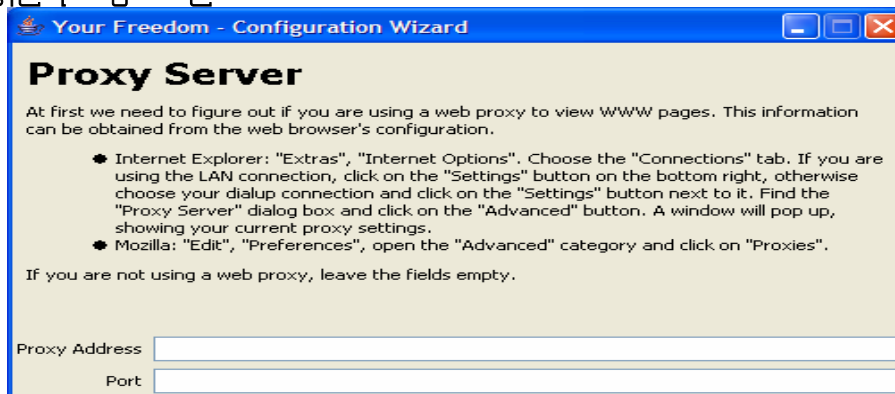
Your Freedom - Configuration Wizard

Proxy Server

At first we need to figure out if you are using a web proxy to view WWW pages. This information can be obtained from the web browser's configuration.

- Internet Explorer: "Extras", "Internet Options". Choose the "Connections" tab. If you are using the LAN connection, click on the "Settings" button on the bottom right, otherwise choose your dialup connection and click on the "Settings" button next to it. Find the "Proxy Server" dialog box and click on the "Advanced" button. A window will pop up, showing your current proxy settings.
- Mozilla: "Edit", "Preferences", open the "Advanced" category and click on "Proxies".

If you are not using a web proxy, leave the fields empty.

Proxy Address

Port